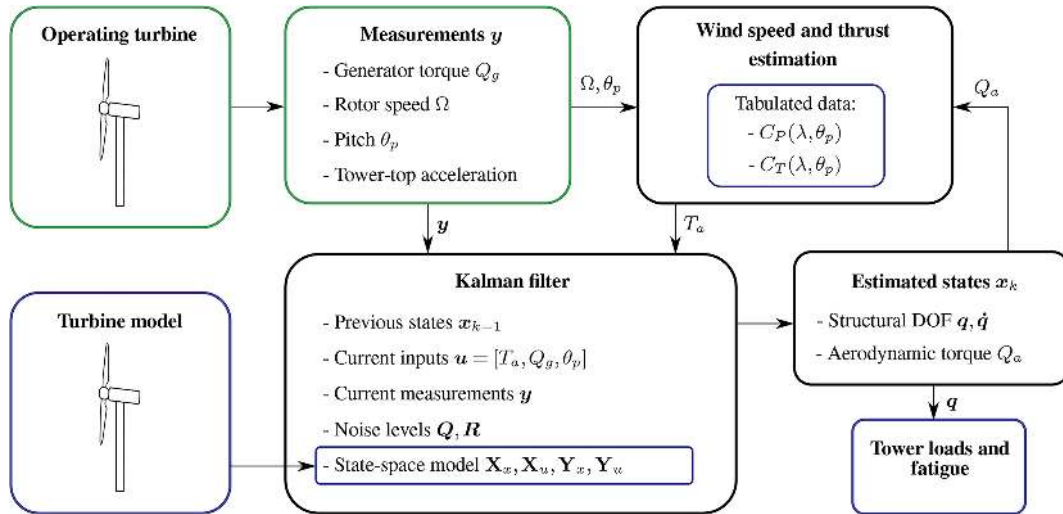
**Operating turbine**

**Measurements $\boldsymbol{y}$**

- Generator torque $Q_g$

- Rotor speed $\Omega$

- Pitch $\theta_p$

- Tower-top acceleration

$\Omega, \theta_p$

**Wind speed and thrust estimation**

Tabulated data:

- $C_P(\lambda, \theta_p)$

- $C_T(\lambda, \theta_p)$

$Q_a$

$\boldsymbol{y}$

$T_a$

**Kalman filter**

- Previous states $\boldsymbol{x}_{k-1}$

- Current inputs $\boldsymbol{u} = [T_a, Q_g, \theta_p]$

- Current measurements $\boldsymbol{y}$

- Noise levels $\boldsymbol{Q}, \boldsymbol{R}$

- State-space model $\mathbf{X}_x, \mathbf{X}_u, \mathbf{Y}_x, \mathbf{Y}_u$

**Turbine model**

**Estimated states $\boldsymbol{x}_k$**

- Structural DOF $\boldsymbol{q}, \dot{\boldsymbol{q}}$

- Aerodynamic torque $Q_a$

$\boldsymbol{q}$

**Tower loads and fatigue**